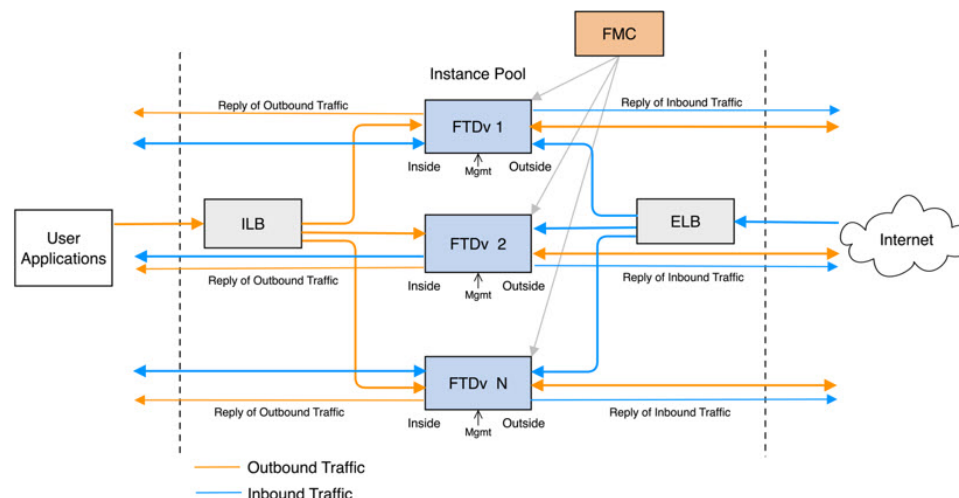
FMC

Instance Pool

Reply of Outbound Traffic

FTDv 1

Reply of Inbound Traffic

Inside

Mgmt

Outside

User Applications

ILB

FTDv 2

ELB

Internet

Reply of Outbound Traffic

Reply of Inbound Traffic

Inside

Mgmt

Outside

FTDv N

Reply of Outbound Traffic

Reply of Inbound Traffic

Inside

Mgmt

Outside

Outbound Traffic

Inbound Traffic